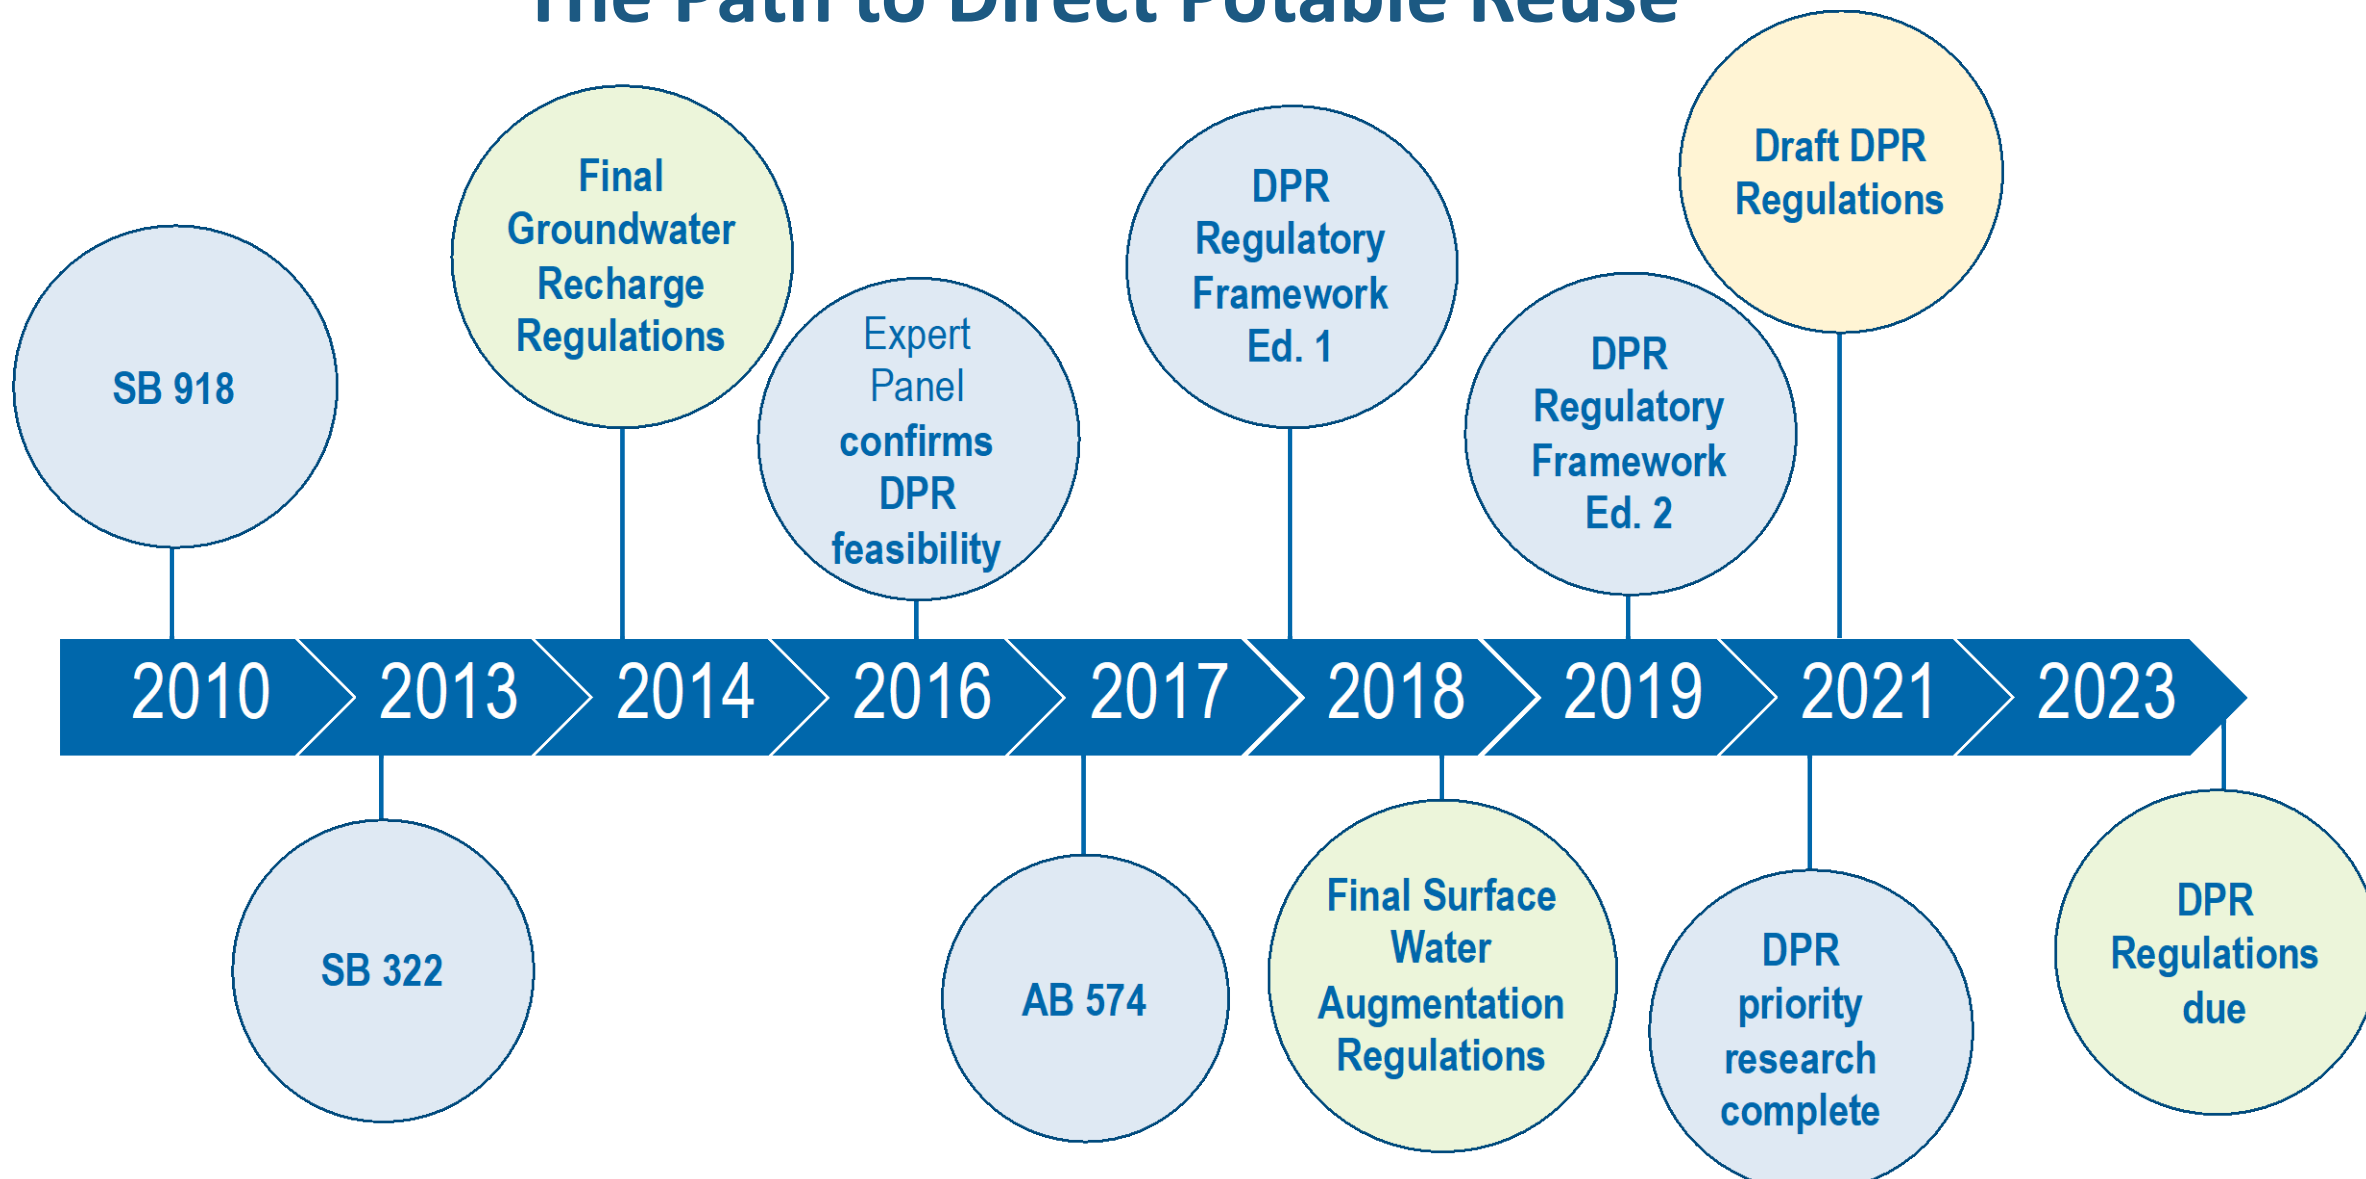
The Path to Direct Potable Reuse

SB 918

Final Groundwater Recharge Regulations

Expert Panel confirms DPR feasibility

DPR Regulatory Framework Ed. 1

DPR Regulatory Framework Ed. 2

Draft DPR Regulations

2010 2013 2014 2016 2017 2018 2019 2021 2023

SB 322

AB 574

Final Surface Water Augmentation Regulations

DPR priority research complete

DPR Regulations due